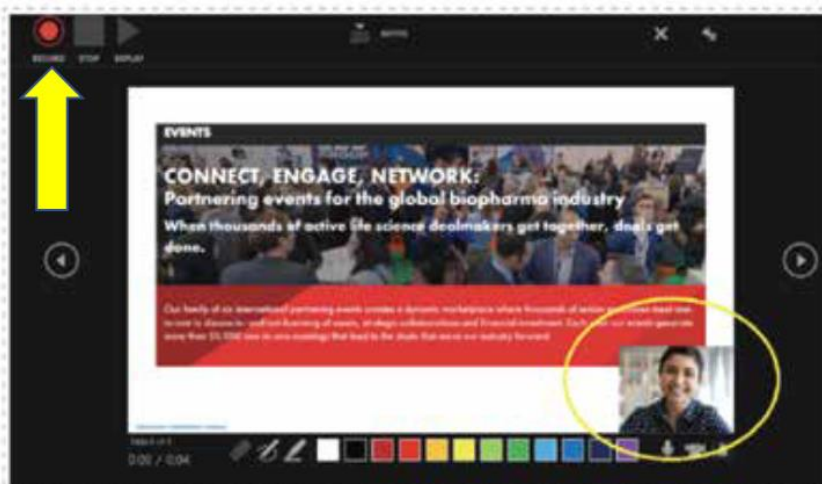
RECORD STOP REPLAY

NOTES

EVENTS

CONNECT, ENGAGE, NETWORK:
Partnering events for the global biopharma industry
When thousands of active life science dealmakers get together, deals get done.

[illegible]

0:00 / 0:04